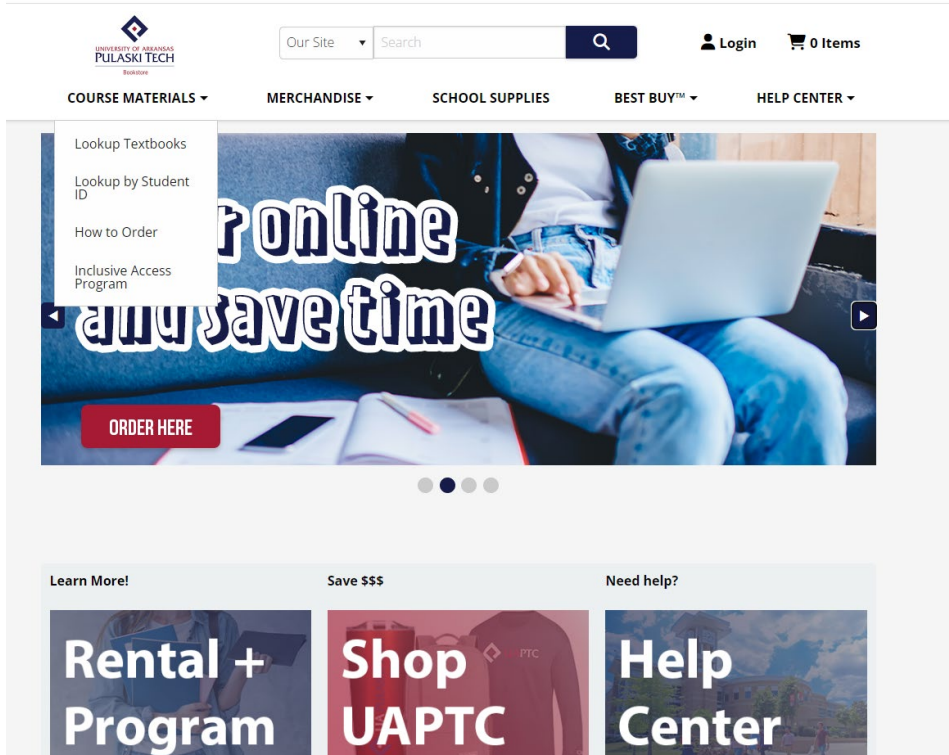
UNIVERSITY OF ARKANSAS
PULASKI TECH
Bookstore

Our Site
Search

Login
0 Items

COURSE MATERIALS
MERCHANDISE
SCHOOL SUPPLIES
BEST BUY™
HELP CENTER

Lookup Textbooks
Lookup by Student ID
How to Order
Inclusive Access Program

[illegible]r online and save time

ORDER HERE

Learn More!
Rental + Program

Save $$$
Shop UAPTC

PTC

Need help?
Help Center